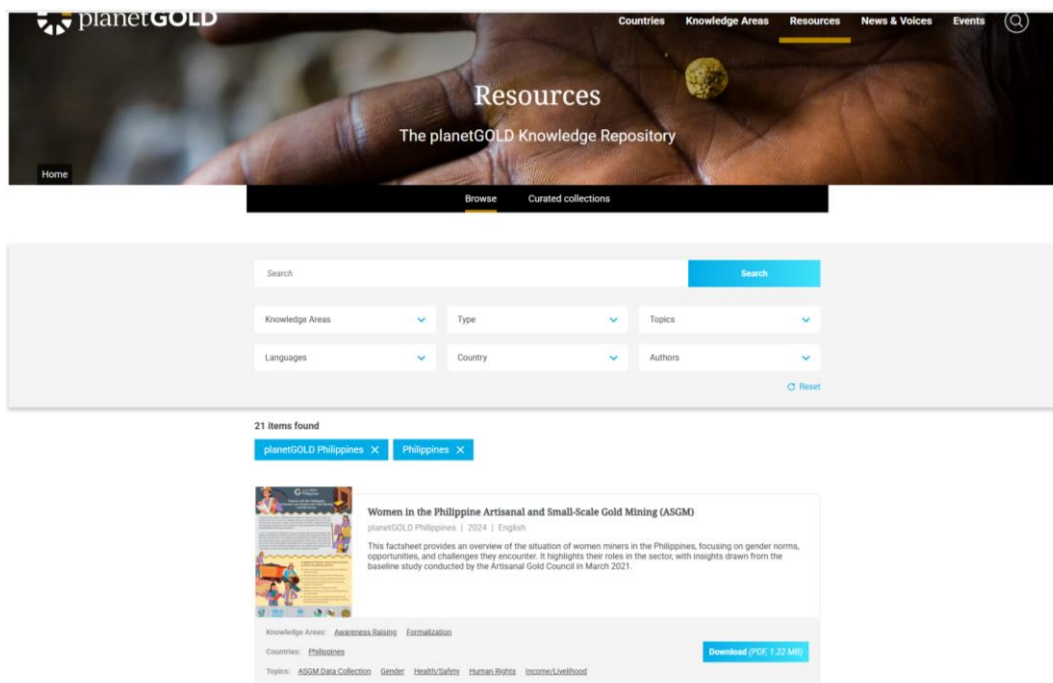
planetGOLD

Countries Knowledge Areas Resources News & Voices Events

Resources

The planetGOLD Knowledge Repository

Home

Browse Curated collections

Search

Search

Knowledge Areas

Type

Topics

Languages

Country

Authors

Reset

21 items found

planetGOLD Philippines ✕ Philippines ✕

Women in the Philippine Artisanal and Small-Scale Gold Mining (ASGM)

planetGOLD Philippines | 2024 | English

This factsheet provides an overview of the situation of women miners in the Philippines, focusing on gender norms, opportunities, and challenges they encounter. It highlights their roles in the sector, with insights drawn from the baseline study conducted by the Artisanal Gold Council in March 2021.

Knowledge Areas: Awareness Raising Formalization

Countries: Philippines

Topics: ASGM Data Collection Gender Health/Safety Human Rights Income/Livelihood

Download (PDF, 1.22 MB)